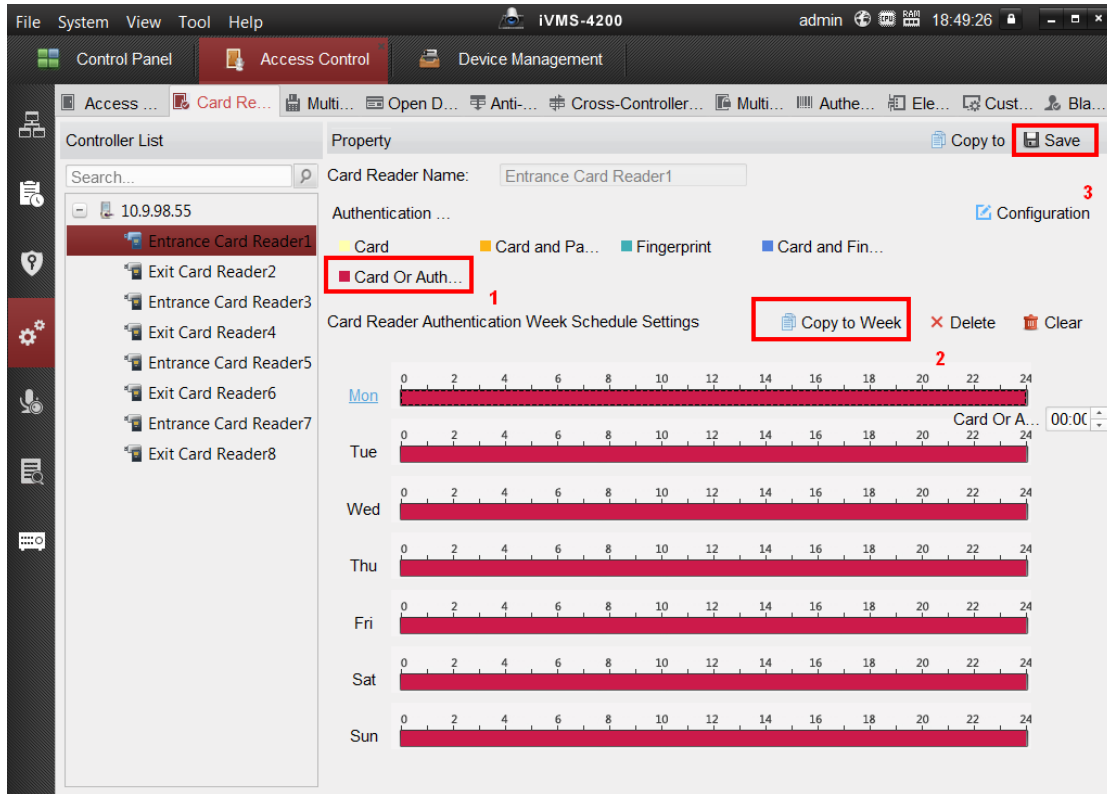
File System View Tool Help

iVMS-4200

admin 18:49:26

Control Panel
Access Control
Device Management

Access … Card Re… Multi… Open D… Anti-… Cross-Controller… Multi… Authe… Ele… Cust… Bla…

Controller List

Search...

10.9.98.55
Entrance Card Reader1
Exit Card Reader2
Entrance Card Reader3
Exit Card Reader4
Entrance Card Reader5
Exit Card Reader6
Entrance Card Reader7
Exit Card Reader8

Property

Copy to
Save

3

Card Reader Name: Entrance Card Reader1

Authentication …

Configuration

Card
Card and Pa…
Fingerprint
Card and Fin…
Card Or Auth…

1

Card Reader Authentication Week Schedule Settings

Copy to Week

Delete
Clear

2

Mon 0 2 4 6 8 10 12 14 16 18 20 22 24

Card Or A… 00:00

Tue 0 2 4 6 8 10 12 14 16 18 20 22 24

Wed 0 2 4 6 8 10 12 14 16 18 20 22 24

Thu 0 2 4 6 8 10 12 14 16 18 20 22 24

Fri 0 2 4 6 8 10 12 14 16 18 20 22 24

Sat 0 2 4 6 8 10 12 14 16 18 20 22 24

Sun 0 2 4 6 8 10 12 14 16 18 20 22 24